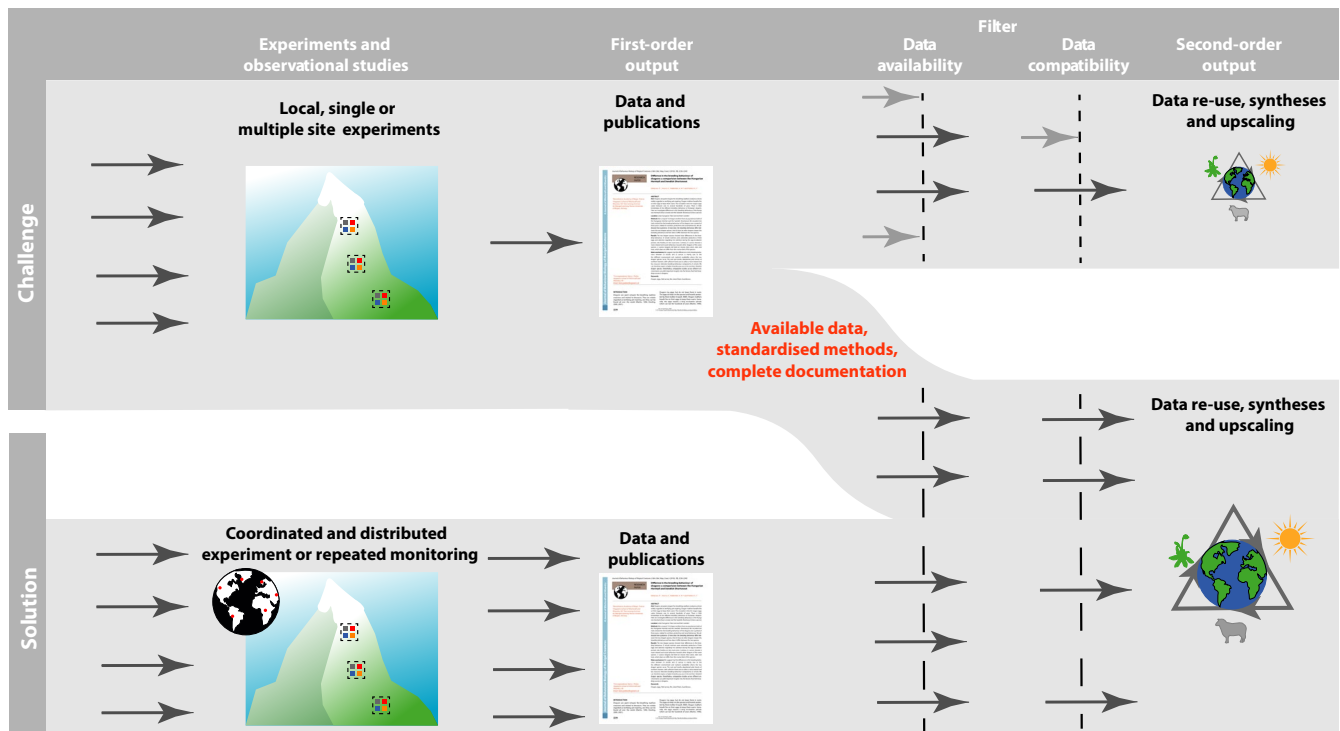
Experiments and observational studies

First-order output

Filter

Data availability

Data compatibility

Second-order output

Challenge

Local, single or multiple site experiments

Data and publications

Data re-use, syntheses and upscaling

Available data, standardised methods, complete documentation

Data re-use, syntheses and upscaling

Solution

Coordinated and distributed experiment or repeated monitoring

Data and publications